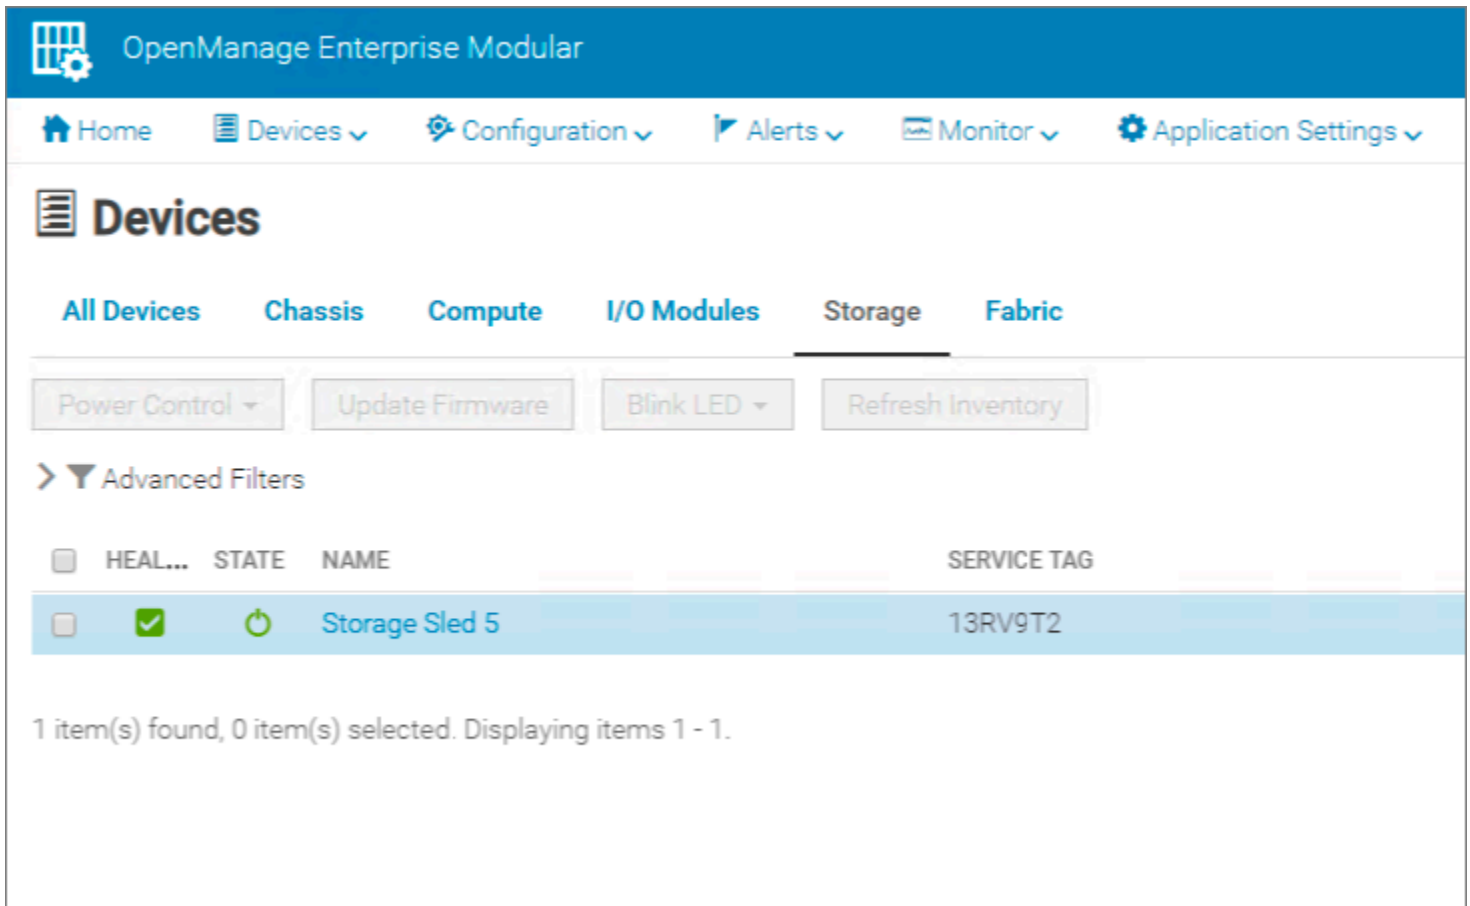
OpenManage Enterprise Modular

Home Devices Configuration Alerts Monitor Application Settings

Devices

All Devices Chassis Compute I/O Modules Storage Fabric

Power Control Update Firmware Blink LED Refresh Inventory

Advanced Filters

| | HEAL... | STATE | NAME | SERVICE TAG |
|---|---|---|---|---|
| | | | Storage Sled 5 | 13RV9T2 |

1 item(s) found, 0 item(s) selected. Displaying items 1 - 1.